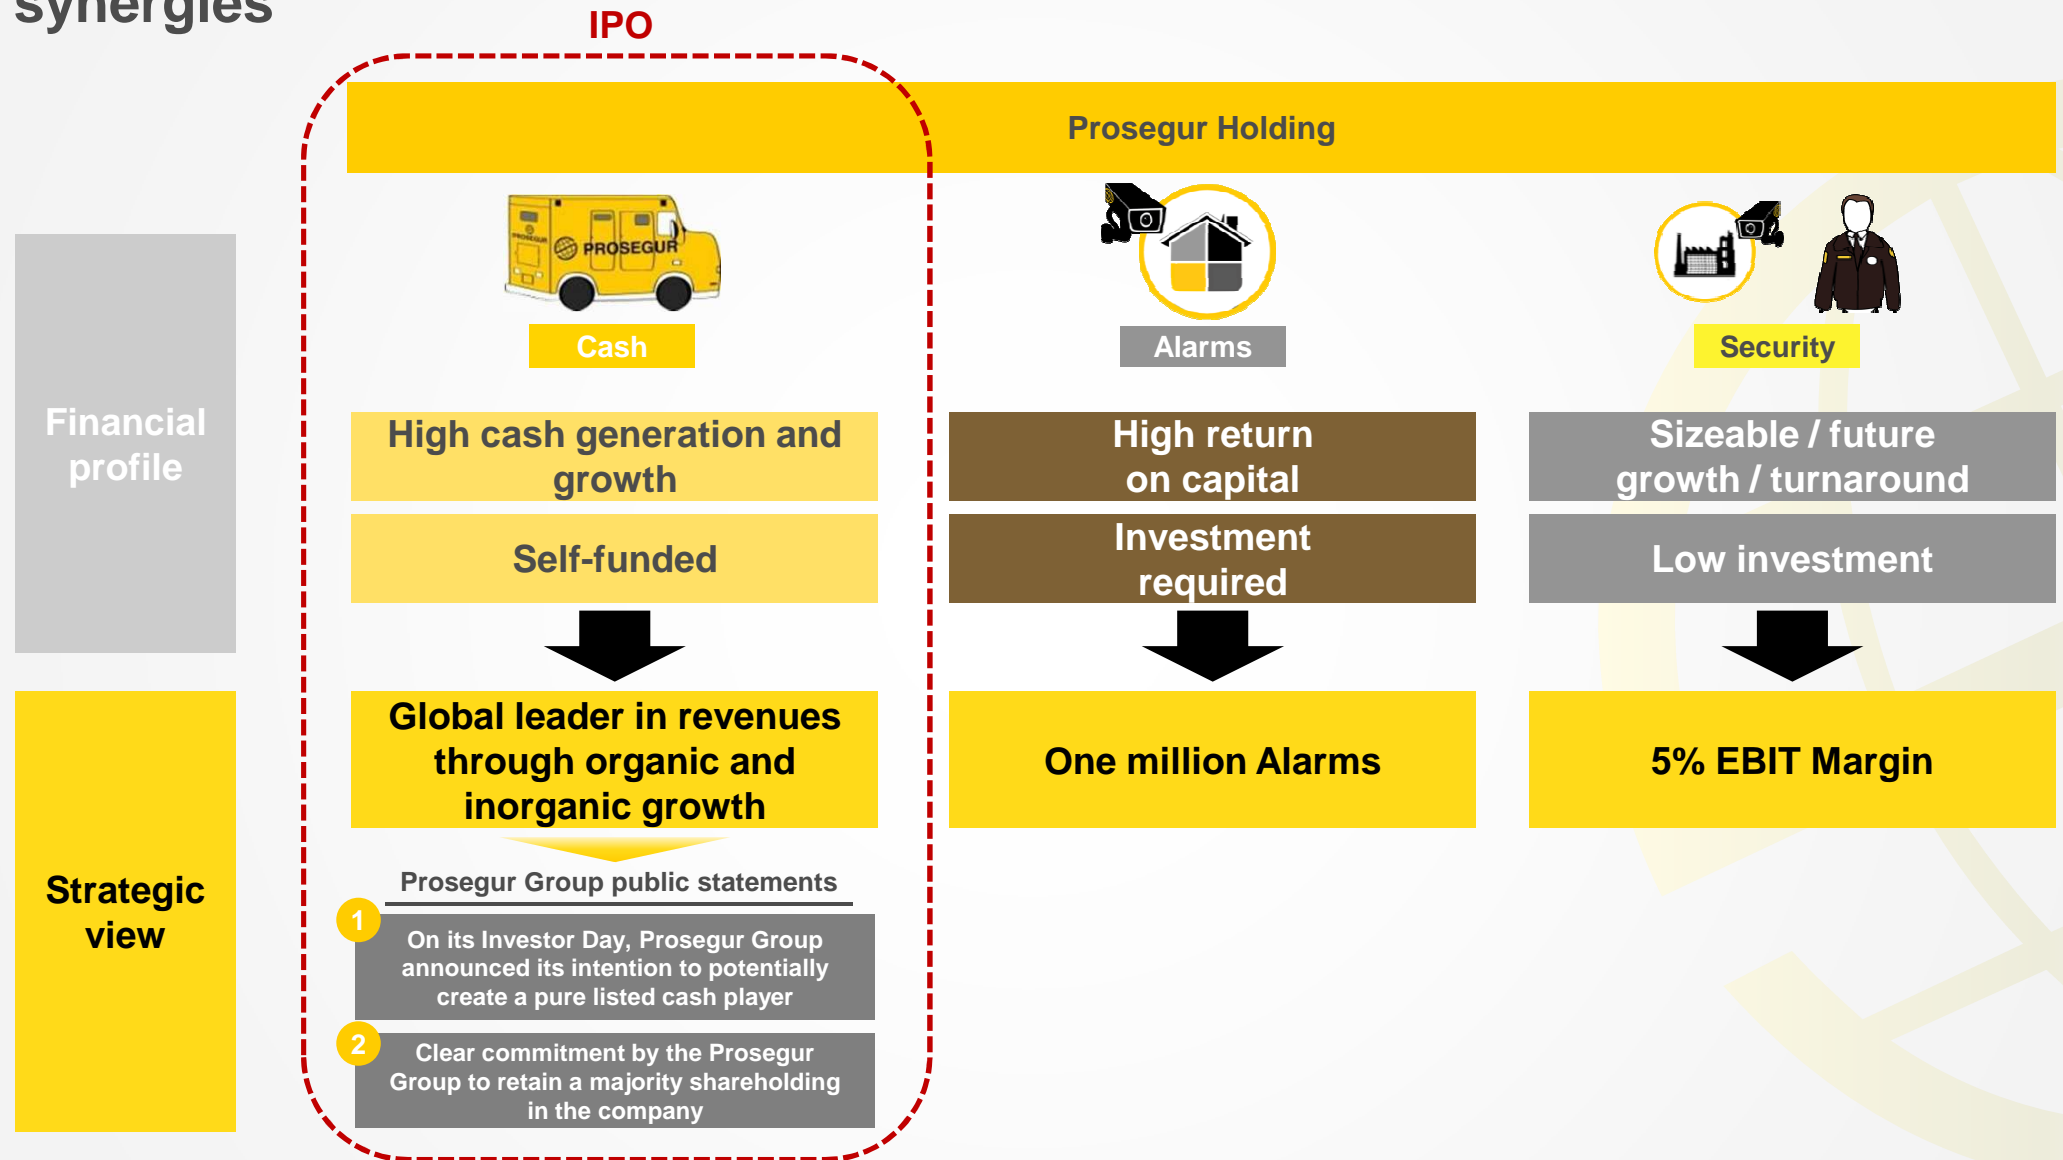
synergies

IPO

Prosegur Holding

PROSEGUR

Cash

Alarms

Security

Financial profile

High cash generation and growth

Self-funded

High return on capital

Investment required

Sizeable / future growth / turnaround

Low investment

Strategic view

Global leader in revenues through organic and inorganic growth

One million Alarms

5% EBIT Margin

Prosegur Group public statements

1 On its Investor Day, Prosegur Group announced its intention to potentially create a pure listed cash player

2 Clear commitment by the Prosegur Group to retain a majority shareholding in the company